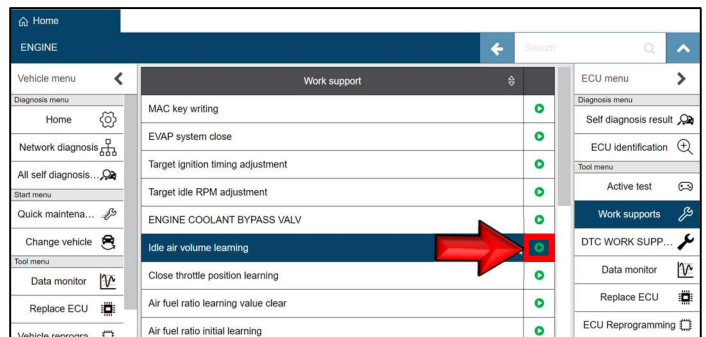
Home

ENGINE

Search

Vehicle menu

Diagnosis menu

Home

Network diagnosis

All self diagnosis...

Start menu

Quick maintena...

Change vehicle

Tool menu

Data monitor

Replace ECU

Vehicle reprogra...

Work support

MAC key writing

EVAP system close

Target ignition timing adjustment

Target idle RPM adjustment

ENGINE COOLANT BYPASS VALV

Idle air volume learning

Close throttle position learning

Air fuel ratio learning value clear

Air fuel ratio initial learning

ECU menu

Diagnosis menu

Self diagnosis result

ECU identification

Tool menu

Active test

Work supports

DTC WORK SUPP...

Data monitor

Replace ECU

ECU Reprogramming